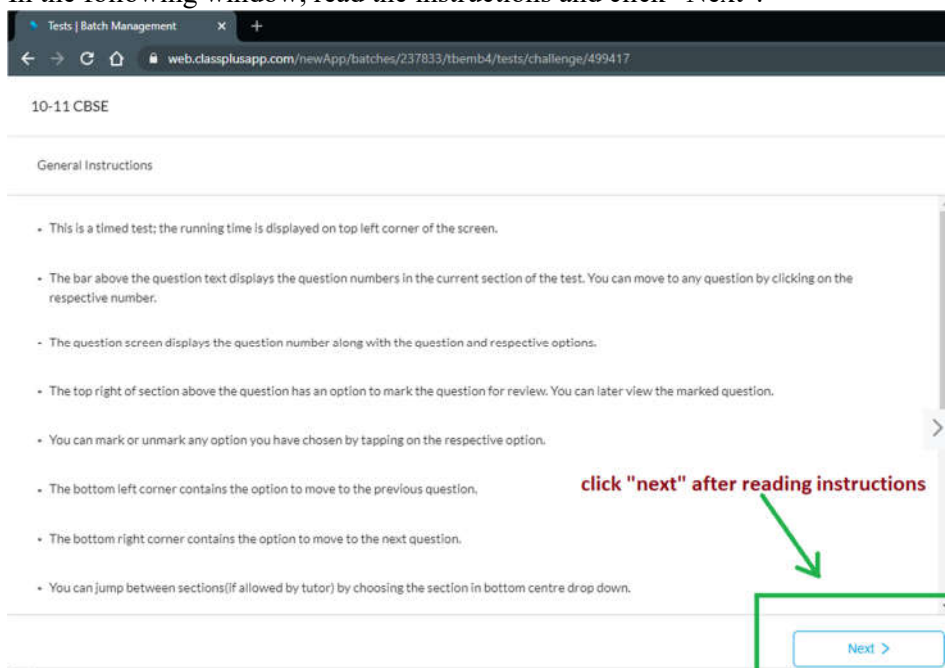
In the following window, read the instructions and click "Next".

Tests | Batch Management ×

web.classplusapp.com/newApp/batches/237833/tbemb4/tests/challenge/499417

10-11 CBSE

General Instructions

- This is a timed test; the running time is displayed on top left corner of the screen.

- The bar above the question text displays the question numbers in the current section of the test. You can move to any question by clicking on the respective number.

- The question screen displays the question number along with the question and respective options.

- The top right of section above the question has an option to mark the question for review. You can later view the marked question.

- You can mark or unmark any option you have chosen by tapping on the respective option.

- The bottom left corner contains the option to move to the previous question.

- The bottom right corner contains the option to move to the next question.

- You can jump between sections(if allowed by tutor) by choosing the section in bottom centre drop down.

click "next" after reading instructions

Next >